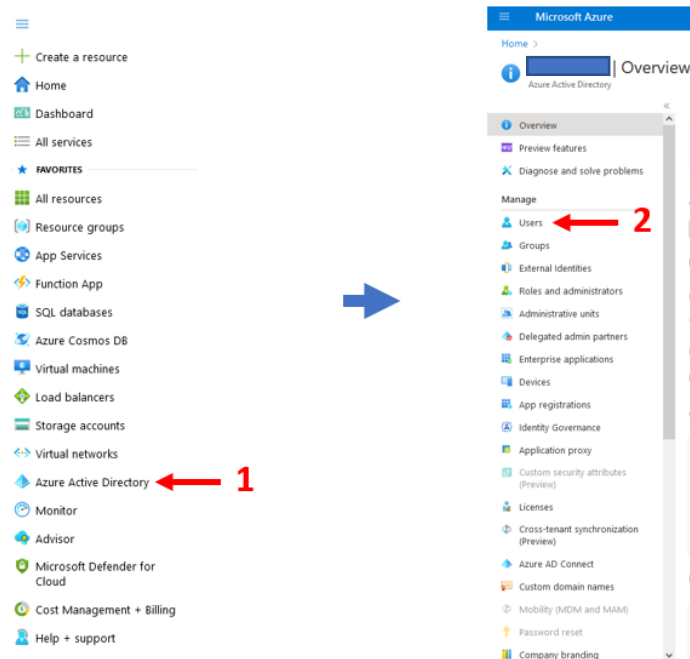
Create a resource
Home
Dashboard
All services
FAVORITES
All resources
Resource groups
App Services
Function App
SQL databases
Azure Cosmos DB
Virtual machines
Load balancers
Storage accounts
Virtual networks
Azure Active Directory
1
Monitor
Advisor
Microsoft Defender for Cloud
Cost Management + Billing
Help + support

Microsoft Azure
Home >
| Overview
Azure Active Directory
«
Overview
Preview features
Diagnose and solve problems
Manage
Users
2
Groups
External Identities
Roles and administrators
Administrative units
Delegated admin partners
Enterprise applications
Devices
App registrations
Identity Governance
Application proxy
Custom security attributes (Preview)
Licenses
Cross-tenant synchronization (Preview)
Azure AD Connect
Custom domain names
Mobility (MDM and MAM)
Password reset
Company branding